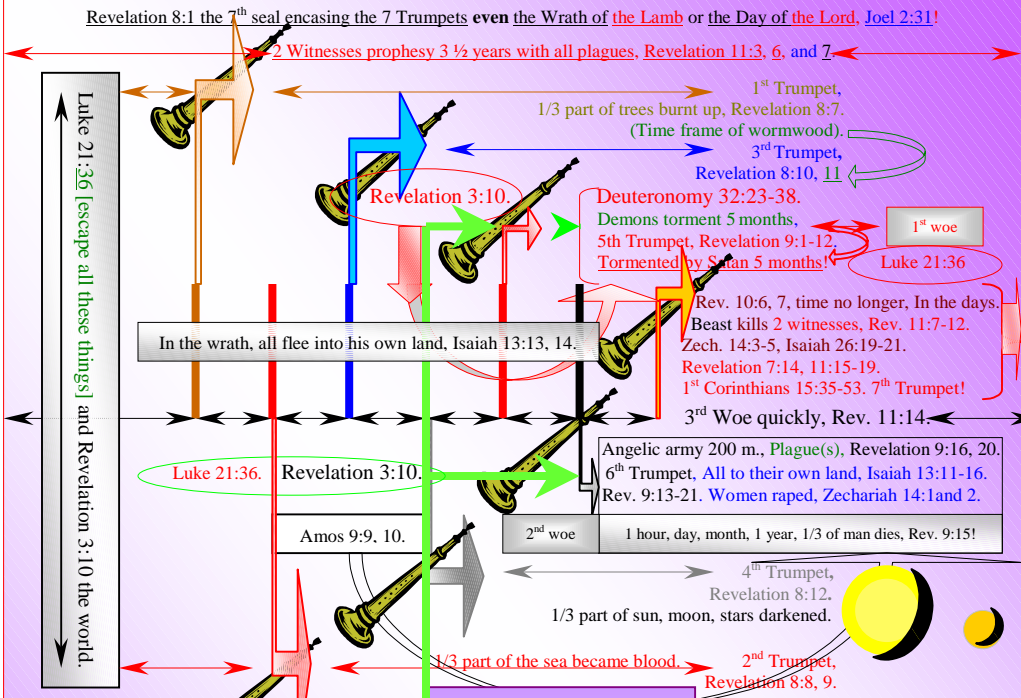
Revelation 8:1 the 7$^{th}$ seal encasing the 7 Trumpets even the Wrath of the Lamb or the Day of the Lord, Joel 2:31!

2 Witnesses prophesy 3 ½ years with all plagues, Revelation 11:3, 6, and 7.

1$^{st}$ Trumpet, 1/3 part of trees burnt up, Revelation 8:7. (Time frame of wormwood).

3$^{rd}$ Trumpet, Revelation 8:10, 11

Luke 21:36 [escape all these things] and Revelation 3:10 the world.

Revelation 3:10.

Deuteronomy 32:23-38.
Demons torment 5 months,
5th Trumpet, Revelation 9:1-12.
Tormented by Satan 5 months!

1$^{st}$ woe

Luke 21:36

Rev. 10:6, 7, time no longer, In the days.
Beast kills 2 witnesses, Rev. 11:7-12.
Zech. 14:3-5, Isaiah 26:19-21.
Revelation 7:14, 11:15-19.
1$^{st}$ Corinthians 15:35-53. 7$^{th}$ Trumpet!

In the wrath, all flee into his own land, Isaiah 13:13, 14.

3$^{rd}$ Woe quickly, Rev. 11:14.

Angelic army 200 m., Plague(s), Revelation 9:16, 20.
6$^{th}$ Trumpet, All to their own land, Isaiah 13:11-16.
Rev. 9:13-21. Women raped, Zechariah 14:1and 2.

Luke 21:36.

Revelation 3:10.

Amos 9:9, 10.

2$^{nd}$ woe

1 hour, day, month, 1 year, 1/3 of man dies, Rev. 9:15!

4$^{th}$ Trumpet, Revelation 8:12.
1/3 part of sun, moon, stars darkened.

1/3 part of the sea became blood.

2$^{nd}$ Trumpet, Revelation 8:8, 9.